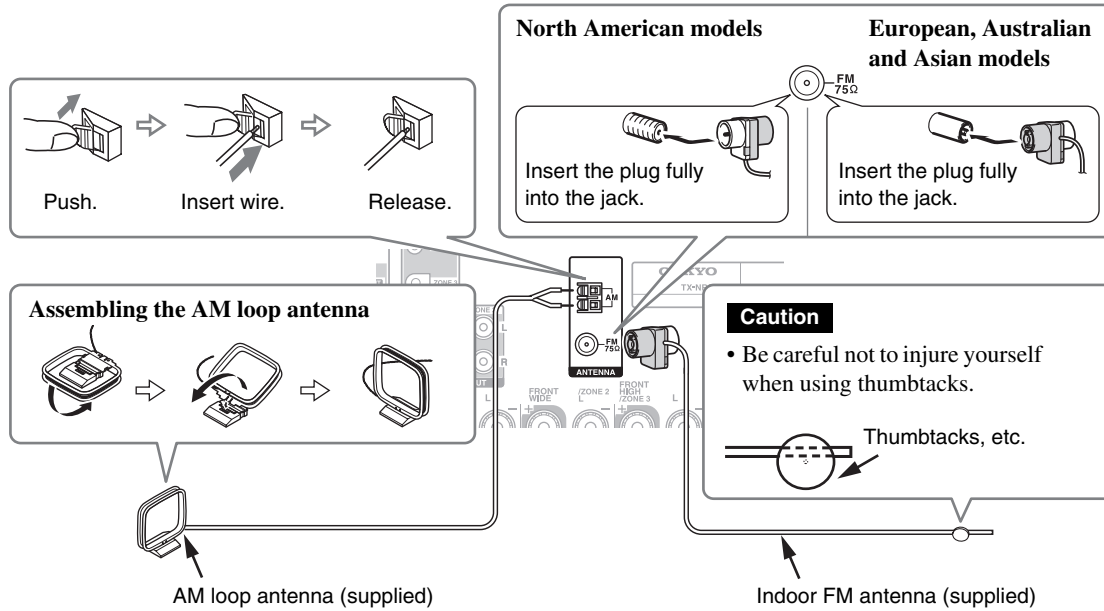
North American models

European, Australian and Asian models

FM 75Ω

Insert the plug fully into the jack.

Insert the plug fully into the jack.

Push.

Insert wire.

Release.

ONKYO

TX-N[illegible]

AM

FM 75Ω

ANTENNA

ZONE 2

FRONT WIDE

/ZONE 2 L

FRONT HIGH /ZONE 3

L

R

Assembling the AM loop antenna

Caution

• Be careful not to injure yourself when using thumbtacks.

Thumbtacks, etc.

AM loop antenna (supplied)

Indoor FM antenna (supplied)